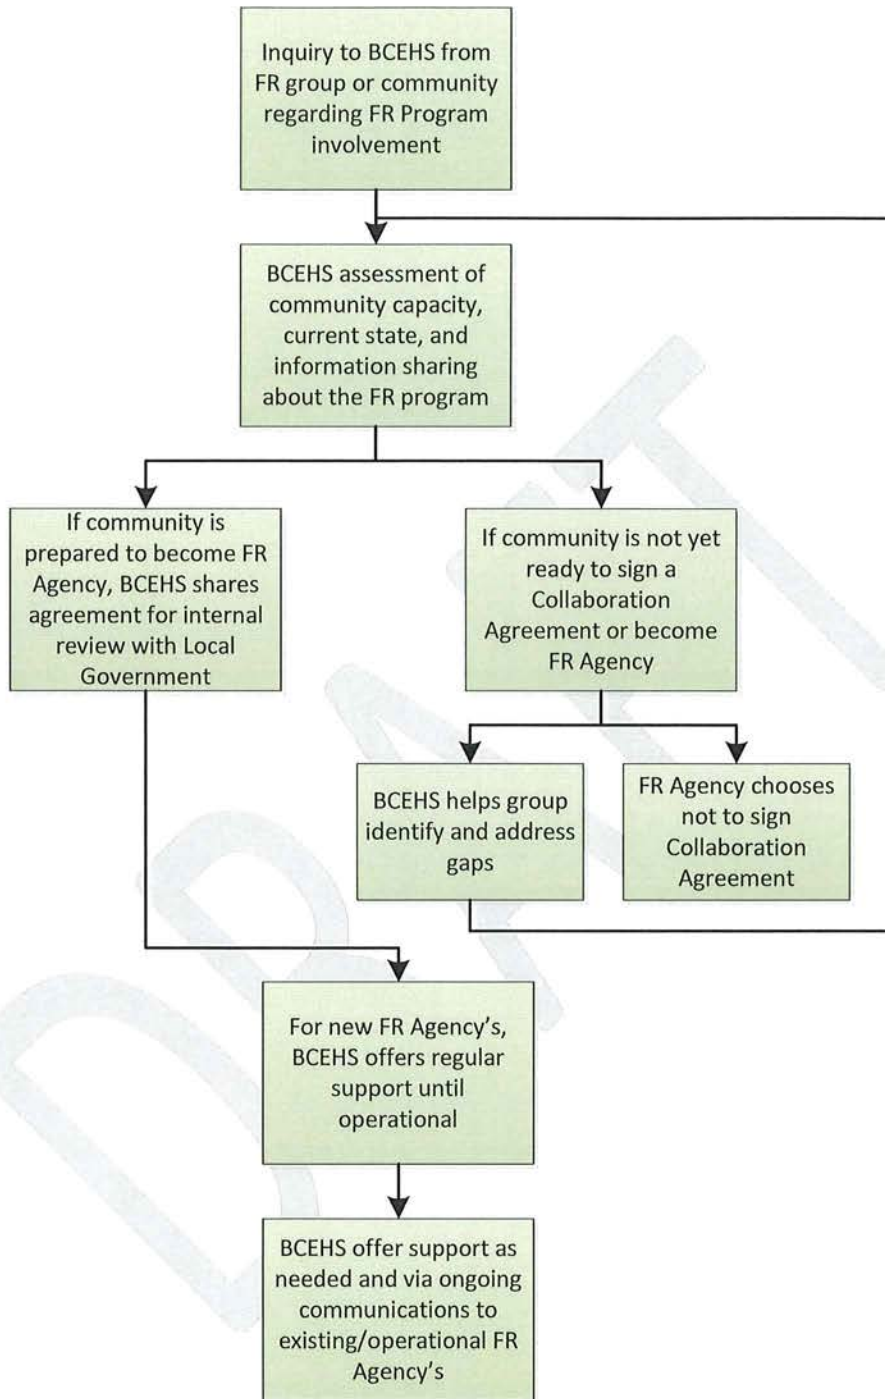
Inquiry to BCEHS from FR group or community regarding FR Program involvement

BCEHS assessment of community capacity, current state, and information sharing about the FR program

If community is prepared to become FR Agency, BCEHS shares agreement for internal review with Local Government

If community is not yet ready to sign a Collaboration Agreement or become FR Agency

BCEHS helps group identify and address gaps

FR Agency chooses not to sign Collaboration Agreement

For new FR Agency's, BCEHS offers regular support until operational

BCEHS offer support as needed and via ongoing communications to existing/operational FR Agency's

DRAFT